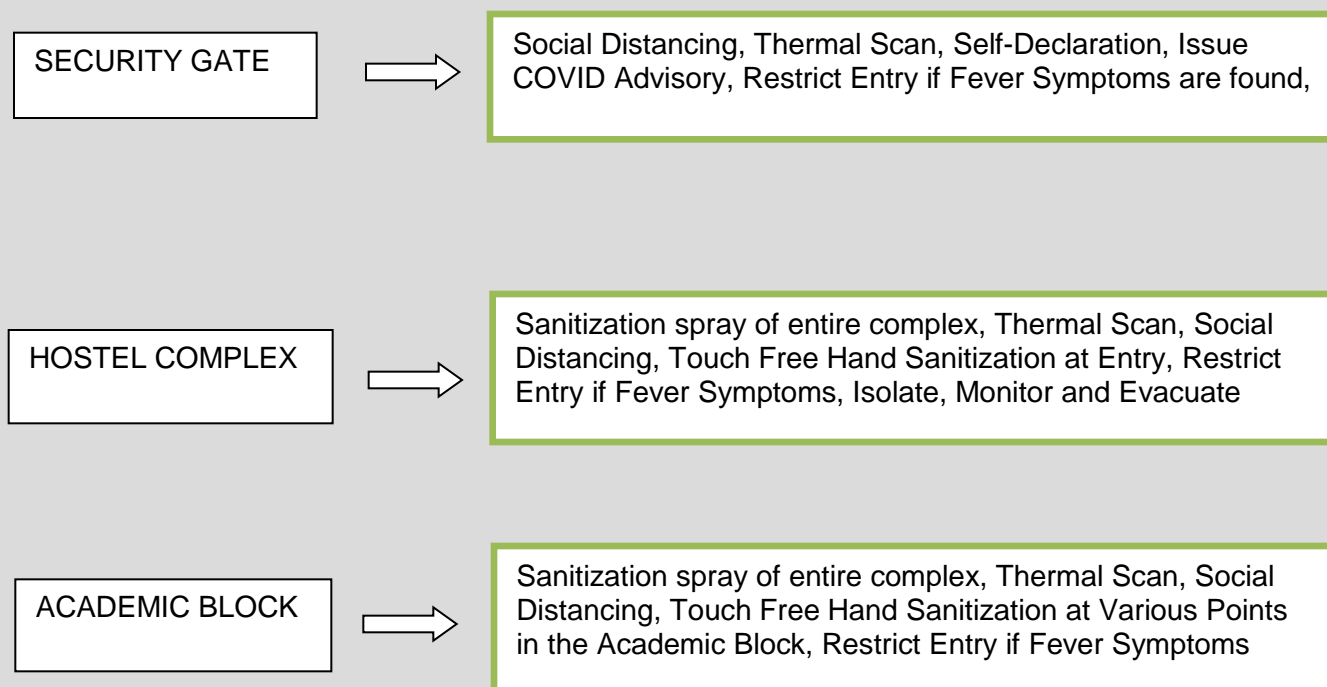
SECURITY GATE

Social Distancing, Thermal Scan, Self-Declaration, Issue COVID Advisory, Restrict Entry if Fever Symptoms are found,

HOSTEL COMPLEX

Sanitization spray of entire complex, Thermal Scan, Social Distancing, Touch Free Hand Sanitization at Entry, Restrict Entry if Fever Symptoms, Isolate, Monitor and Evacuate

ACADEMIC BLOCK

Sanitization spray of entire complex, Thermal Scan, Social Distancing, Touch Free Hand Sanitization at Various Points in the Academic Block, Restrict Entry if Fever Symptoms